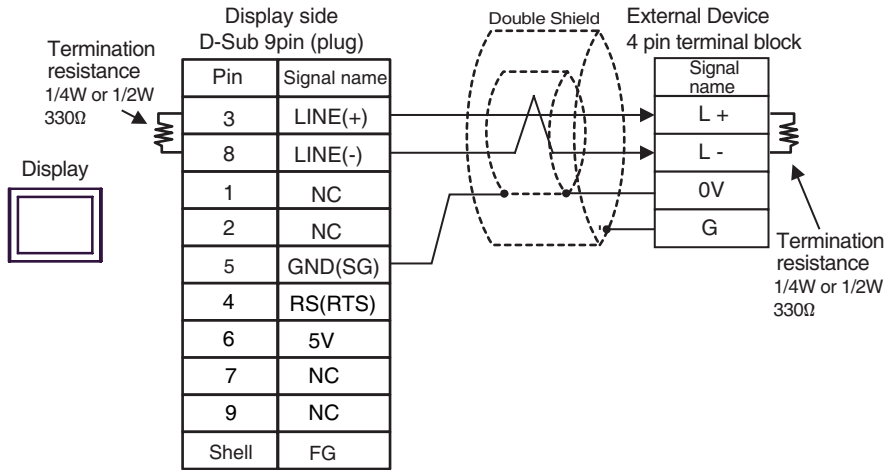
Display side
D-Sub 9pin (plug)

Double Shield

External Device
4 pin terminal block

Termination resistance
1/4W or 1/2W
330Ω

Display

| Pin | Signal name |
|---|---|
| 3 | LINE(+) |
| 8 | LINE(-) |
| 1 | NC |
| 2 | NC |
| 5 | GND(SG) |
| 4 | RS(RTS) |
| 6 | 5V |
| 7 | NC |
| 9 | NC |
| Shell | FG |

| Signal name |
|---|
| L + |
| L - |
| 0V |
| G |

Termination resistance
1/4W or 1/2W
330Ω